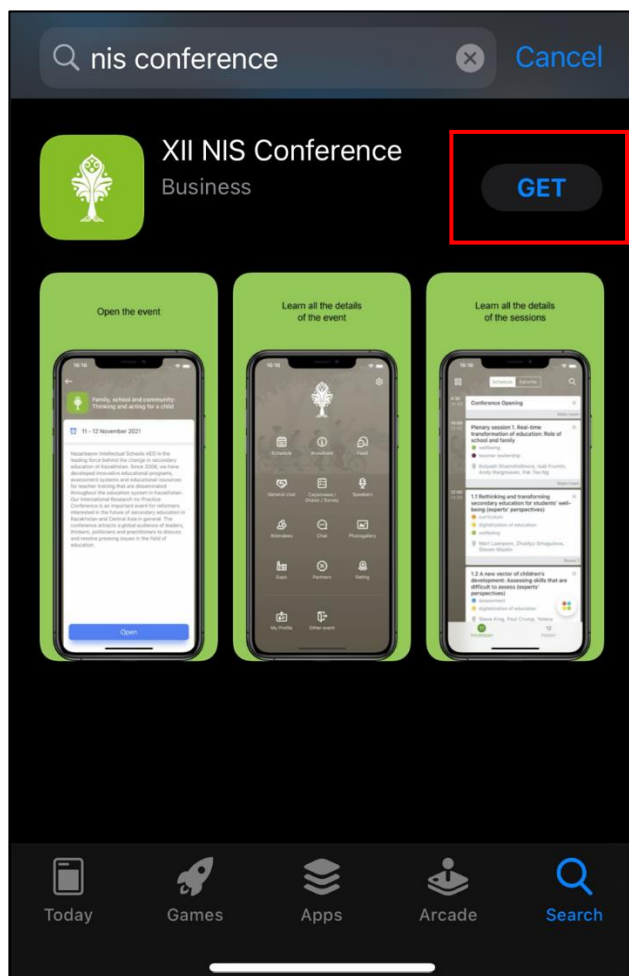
nis conference

Cancel

XII NIS Conference

Business

GET

Open the event

Family, school and community: Thinking and acting for a child

11 - 12 November 2021

Nazarbayev Intellectual Schools AEO is the leading force behind the change in secondary education of Kazakhstan. Since 2008, we have developed innovative educational programs, assessment systems and educational resources for teacher training that are disseminated throughout the education system in Kazakhstan. Our International Research-to-Practice Conference is an important event for reformers interested in the future of secondary education in Kazakhstan and Central Asia in general. The conference attracts a global audience of leaders, thinkers, politicians and practitioners to discuss and resolve pressing issues in the field of education.

Open

Learn all the details of the event

Schedule

Broadcast

Feed

General chat

Questions / Survey

Speakers

Attendees

Chat

Photogallery

Expo

Partners

Rating

My Profile

Other event

Learn all the details of the sessions

Schedule

Favorite

Conference Opening

Plenary session 1. Real-time transformation of education: Role of school and family

wellbeing

teacher leadership

1.1 Rethinking and transforming secondary education for students' well-being (experts' perspectives)

curriculum

digitalization of education

wellbeing

1.2 A new vector of children's development: Assessing skills that are difficult to assess (experts' perspectives)

assessment

digitalization of education

Today

Games

Apps

Arcade

Search